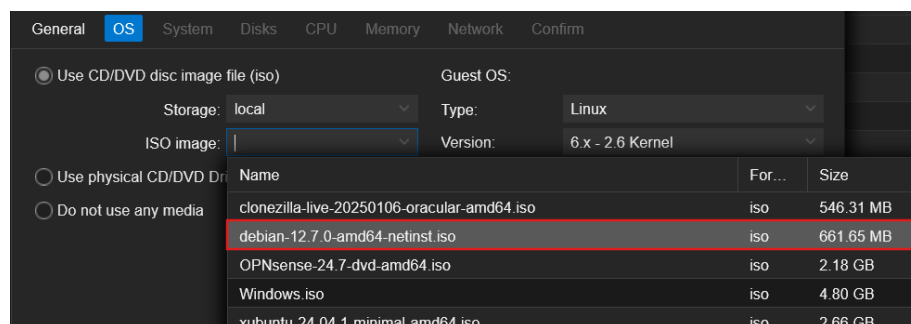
General OS System Disks CPU Memory Network Confirm

Use CD/DVD disc image file (iso)

Storage: local

ISO image:

Use physical CD/DVD Dri

Do not use any media

Guest OS:

Type: Linux

Version: 6.x - 2.6 Kernel

| Name | For... | Size |
|---|---|---|
| clonezilla-live-20250106-oracular-amd64.iso | iso | 546.31 MB |
| debian-12.7.0-amd64-netinst.iso | iso | 661.65 MB |
| OPNsense-24.7-dvd-amd64.iso | iso | 2.18 GB |
| Windows.iso | iso | 4.80 GB |
| xubuntu-24.04.1-minimal-amd64.iso | iso | 2.66 GB |